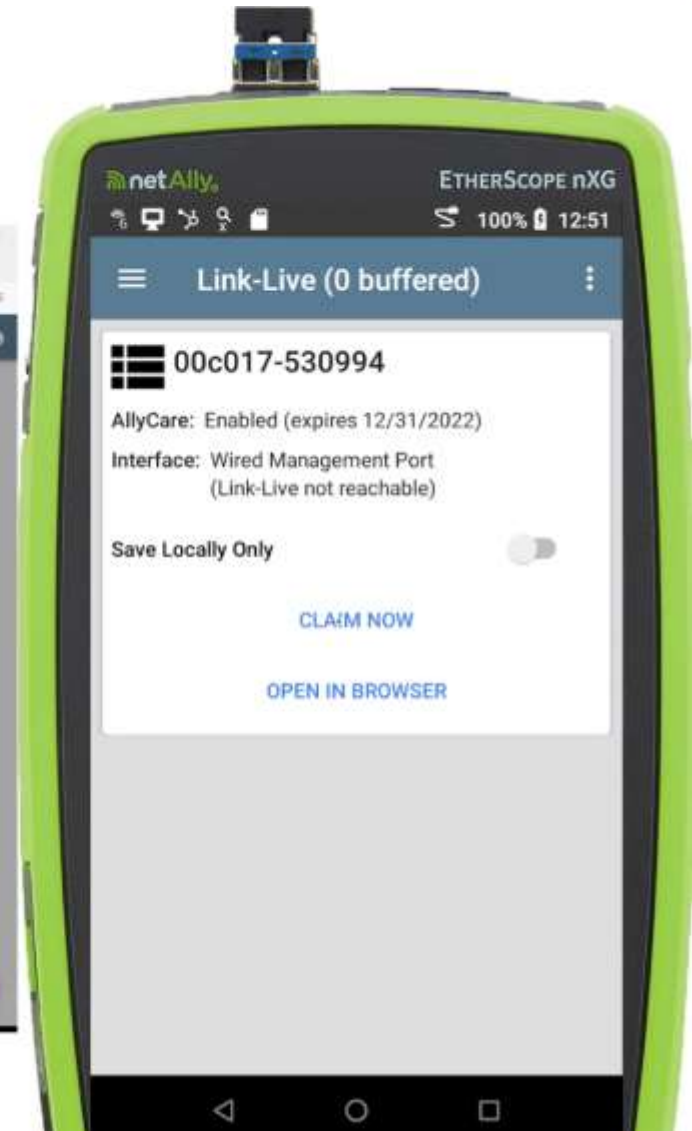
netAlly.
ETHERSCOPE nXG
100% 12:51
Link-Live (0 buffered)
00c017-530994
AllyCare: Enabled (expires 12/31/2022)
Interface: Wired Management Port
(Link-Live not reachable)
Save Locally Only
CLAIM NOW
OPEN IN BROWSER